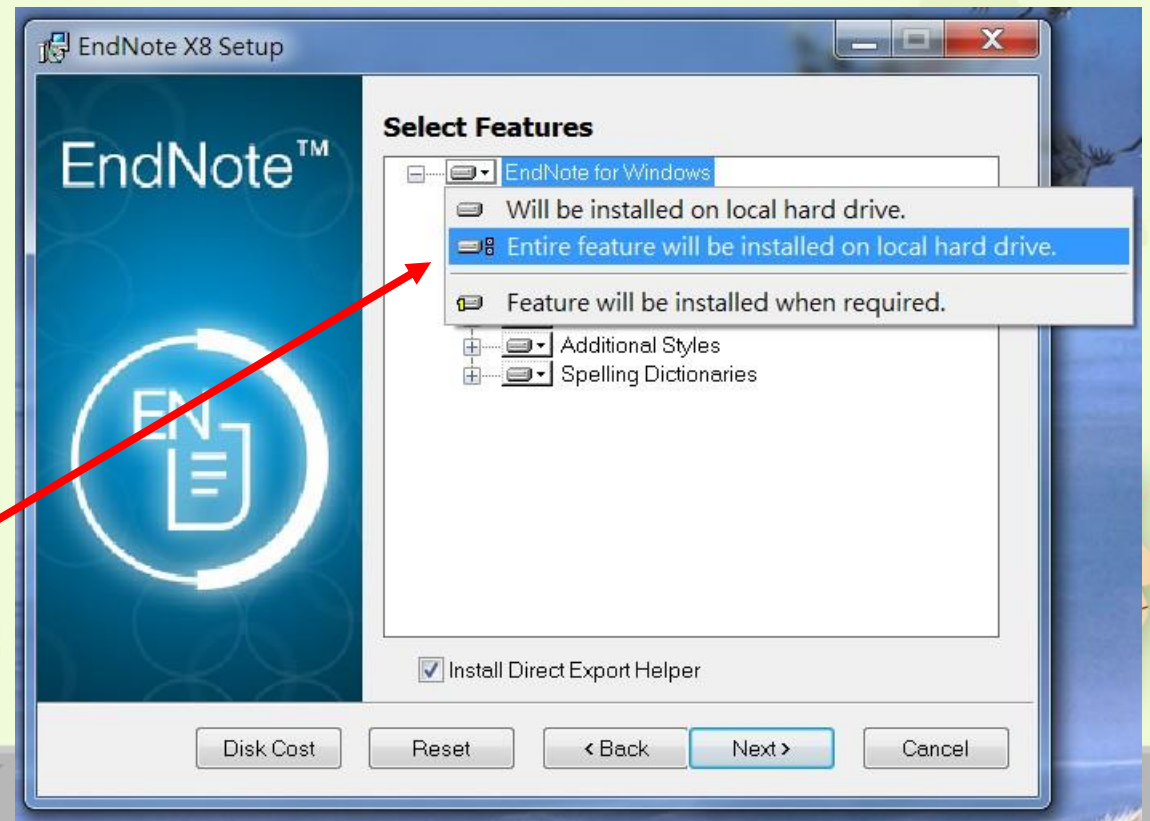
EndNote X8 Setup

EndNote™

EN

Select Features

EndNote for Windows

Will be installed on local hard drive.

Entire feature will be installed on local hard drive.

Feature will be installed when required.

Additional Styles

Spelling Dictionaries

Install Direct Export Helper

Disk Cost

Reset

< Back

Next >

Cancel